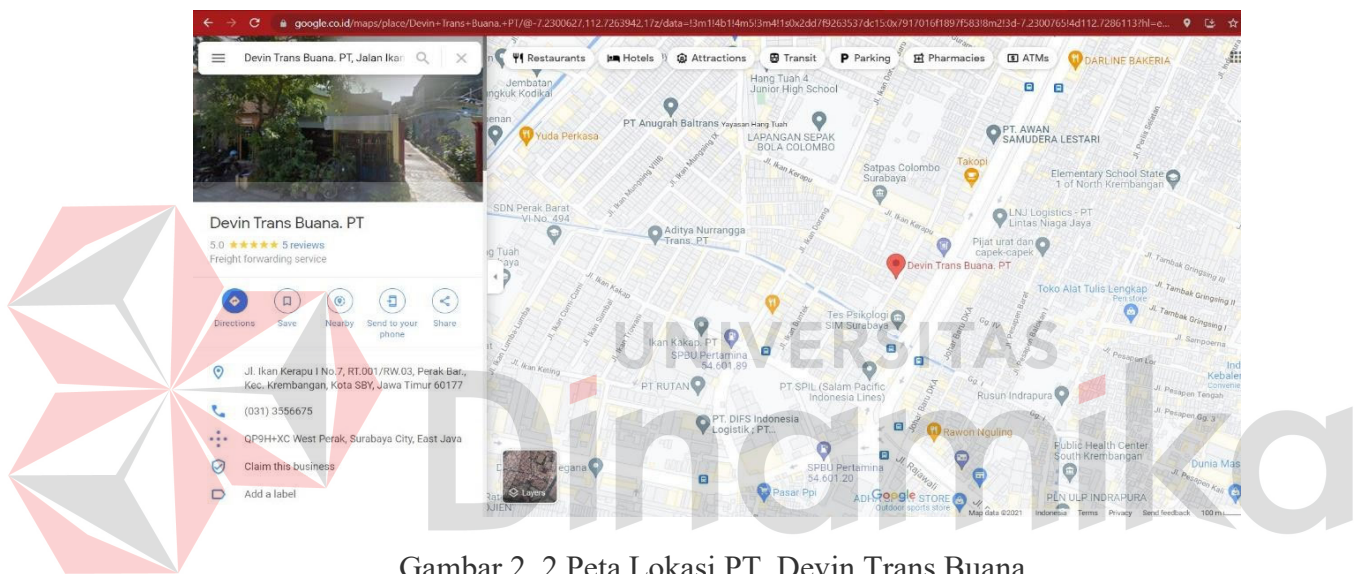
google.co.id/maps/place/Devin+Trans+Buana.+PT/@-7.2300627,112.7263942,17z/data=!3m1!4b1!4m5!3m4!1s0x2dd7f9263537dc15:0x7917016f1897f583!8m2!3d-7.2300765!4d112.7286113?hl=e...

Devin Trans Buana. PT, Jalan Ikan

Restaurants Hotels Attractions Transit Parking Pharmacies ATMs

Devin Trans Buana. PT
5.0 ★★★★★ 5 reviews
Freight forwarding service

Directions Save Nearby Send to your phone Share

Jl. Ikan Kerapu I No.7, RT.001/RW.03, Perak Bar., Kec. Krembangan, Kota SBY, Jawa Timur 60177

(031) 3556675

QP9H+XC West Perak, Surabaya City, East Java

Claim this business

Add a label

Jembatan Bangkuk Kodikal
Hang Tuah 4 Junior High School
DARLINE BAKERIA
Yuda Perkasa
PT Anugrah Baltrans
Yayasan Hang Tuah
LAPANGAN SEPAK BOLA COLOMBO
PT. AWAN SAMUDERA LESTARI
Satpas Colombo Surabaya
Takopi
Elementary School State 1 of North Krembangan
SDN Perak Barat VI No. 494
Aditya Nurrangga Trans, PT
LNJ Logistics - PT Lintas Niaga Jaya
Pijat urat dan capek-capek
Devin Trans Buana. PT
Toko Alat Tulis Lengkap
Tes Psikologi SIM Surabaya
Ikan Kakap, PT
SPBU Pertamina 54.601.89
PT RUTAN
PT SPIL (Salam Pacific Indonesia Lines)
Rusun Indrapura
PT. DIFS Indonesia Logistik : PT...
Rawon Nguling
Public Health Center South Krembangan
Dunia Mas
SPBU Pertamina 54.601.20
Pasar Ppi
ADHI STORE Outdoor sports store
PLN ULP INDRAPURA
Layers
Google
Map data ©2021 Indonesia Terms Privacy Send feedback 100 m

UNIVERSITAS
Dinamika

Gambar 2. 2 Peta Lokasi PT. Devin Trans Buana